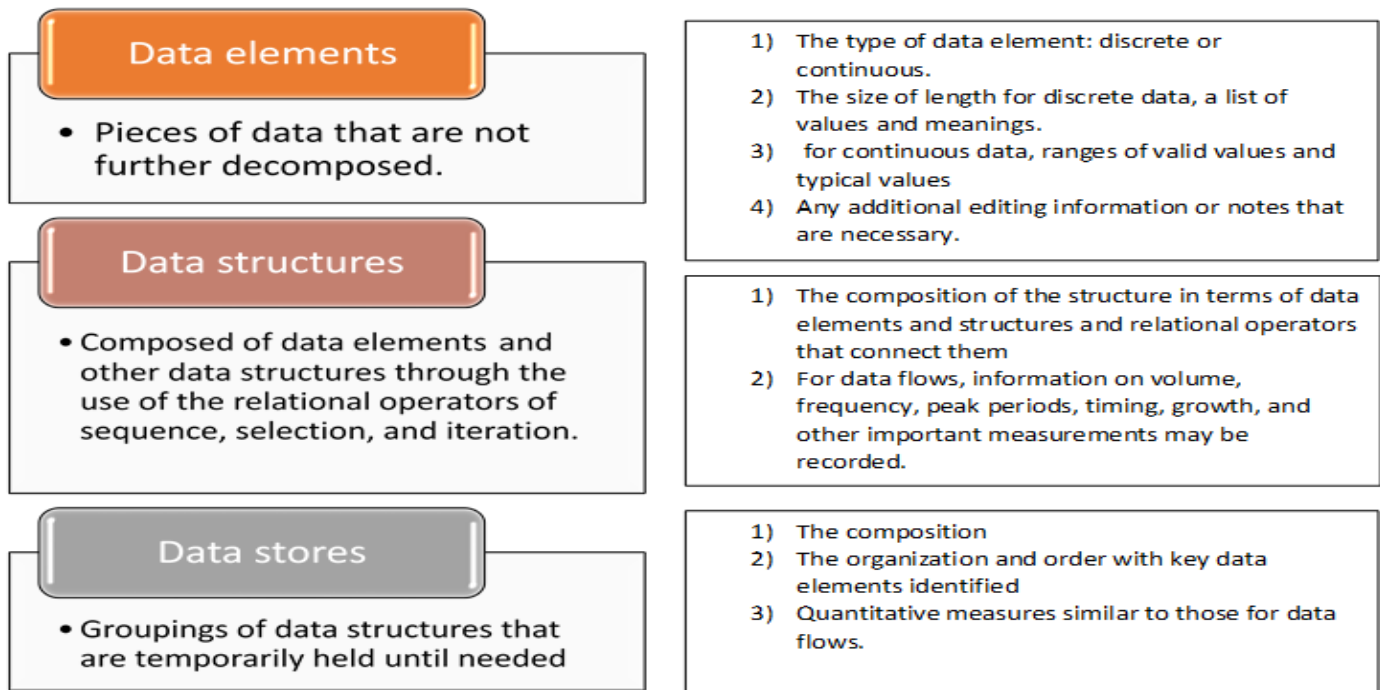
Data elements

• Pieces of data that are not further decomposed.

1) The type of data element: discrete or continuous.
2) The size of length for discrete data, a list of values and meanings.
3) for continuous data, ranges of valid values and typical values
4) Any additional editing information or notes that are necessary.

Data structures

• Composed of data elements and other data structures through the use of the relational operators of sequence, selection, and iteration.

1) The composition of the structure in terms of data elements and structures and relational operators that connect them
2) For data flows, information on volume, frequency, peak periods, timing, growth, and other important measurements may be recorded.

Data stores

• Groupings of data structures that are temporarily held until needed

1) The composition
2) The organization and order with key data elements identified
3) Quantitative measures similar to those for data flows.